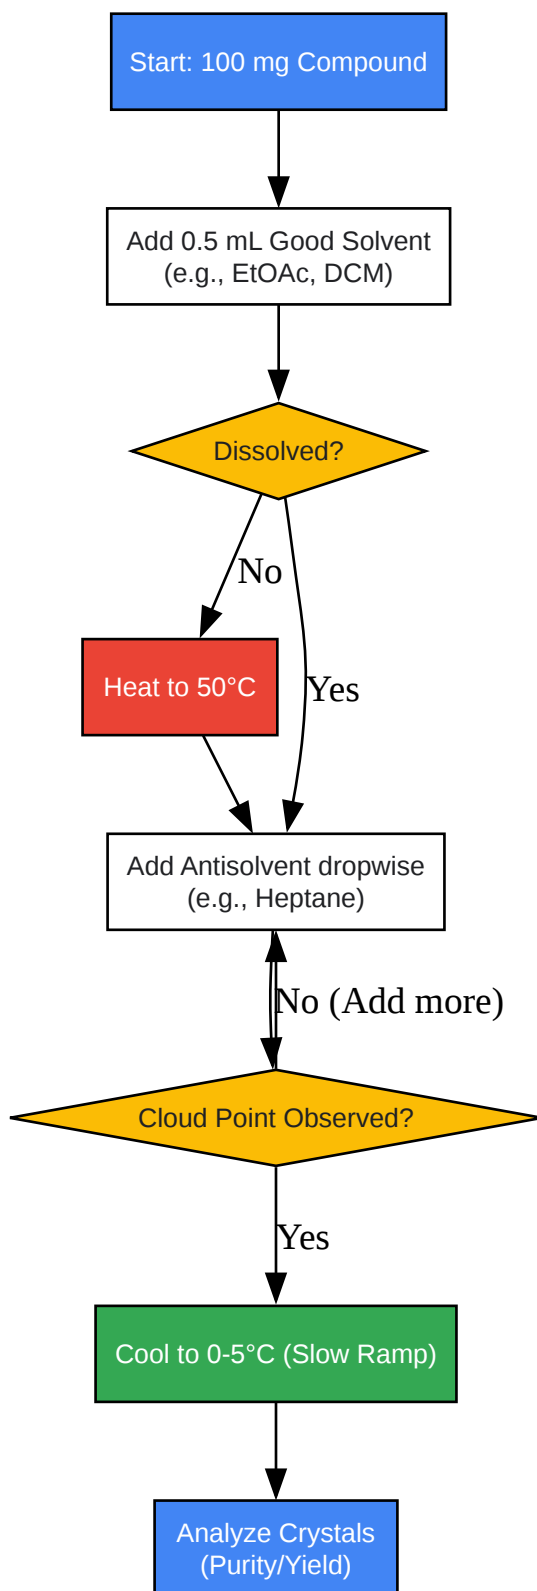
Start: 100 mg Compound

Add 0.5 mL Good Solvent
(e.g., EtOAc, DCM)

Dissolved?

No

Heat to 50°C

Yes

Add Antisolvent dropwise
(e.g., Heptane)

No (Add more)

Cloud Point Observed?

Yes

Cool to 0-5°C (Slow Ramp)

Analyze Crystals
(Purity/Yield)